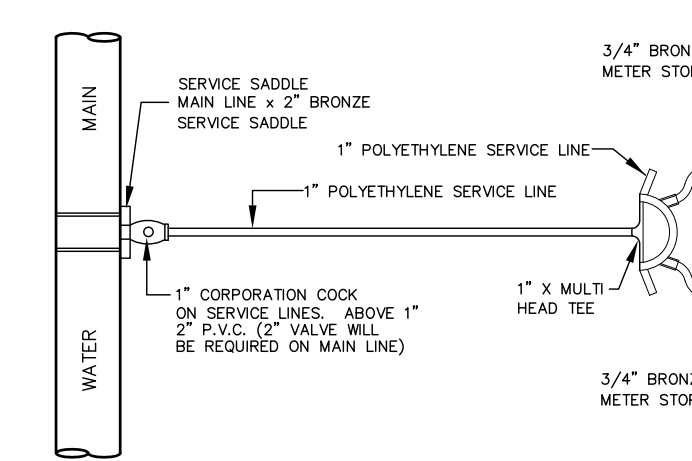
MAIN

WATER

SERVICE SADDLE
MAIN LINE x 2" BRONZE
SERVICE SADDLE

1" POLYETHYLENE SERVICE LINE

1" POLYETHYLENE SERVICE LINE

1" CORPORATION COCK ON SERVICE LINES. ABOVE 1" 2" P.V.C. (2" VALVE WILL BE REQUIRED ON MAIN LINE)

1" X MULTI HEAD TEE

3/4" BRON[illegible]
METER STO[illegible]

3/4" BRON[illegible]
METER STO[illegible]